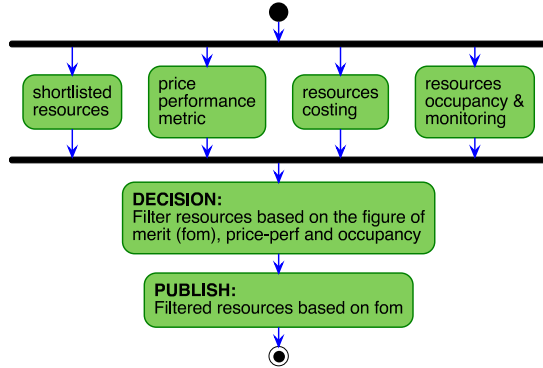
shortlisted resources

price performance metric

resources costing

resources occupancy & monitoring

DECISION:
Filter resources based on the figure of merit (fom), price-perf and occupancy

PUBLISH:
Filtered resources based on fom